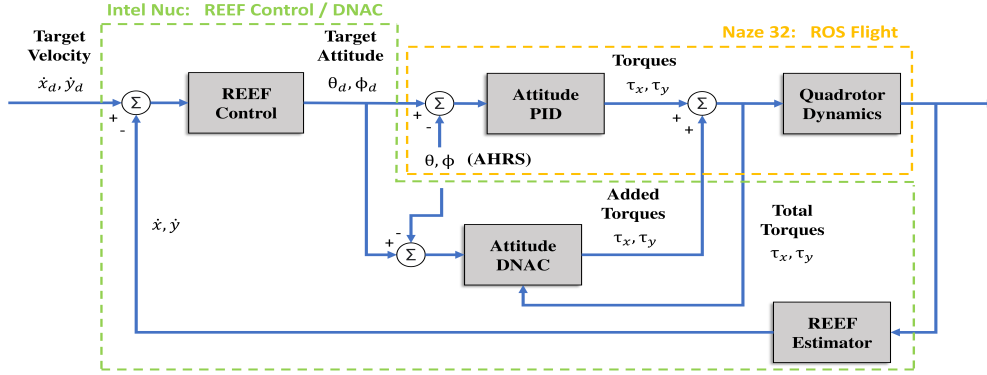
Intel Nuc: REEF Control / DNAC

Naze 32: ROS Flight

Target Velocity

$\dot{x}_d, \dot{y}_d$

$\Sigma$

+

-

REEF Control

Target Attitude

$\theta_d, \phi_d$

$\Sigma$

+

-

Attitude PID

Torques

$\tau_x, \tau_y$

$\Sigma$

+

+

Quadrotor Dynamics

$\theta, \phi$ (AHRS)

Added Torques

$\tau_x, \tau_y$

Total Torques

$\tau_x, \tau_y$

$\dot{x}, \dot{y}$

+

-

$\Sigma$

Attitude DNAC

REEF Estimator